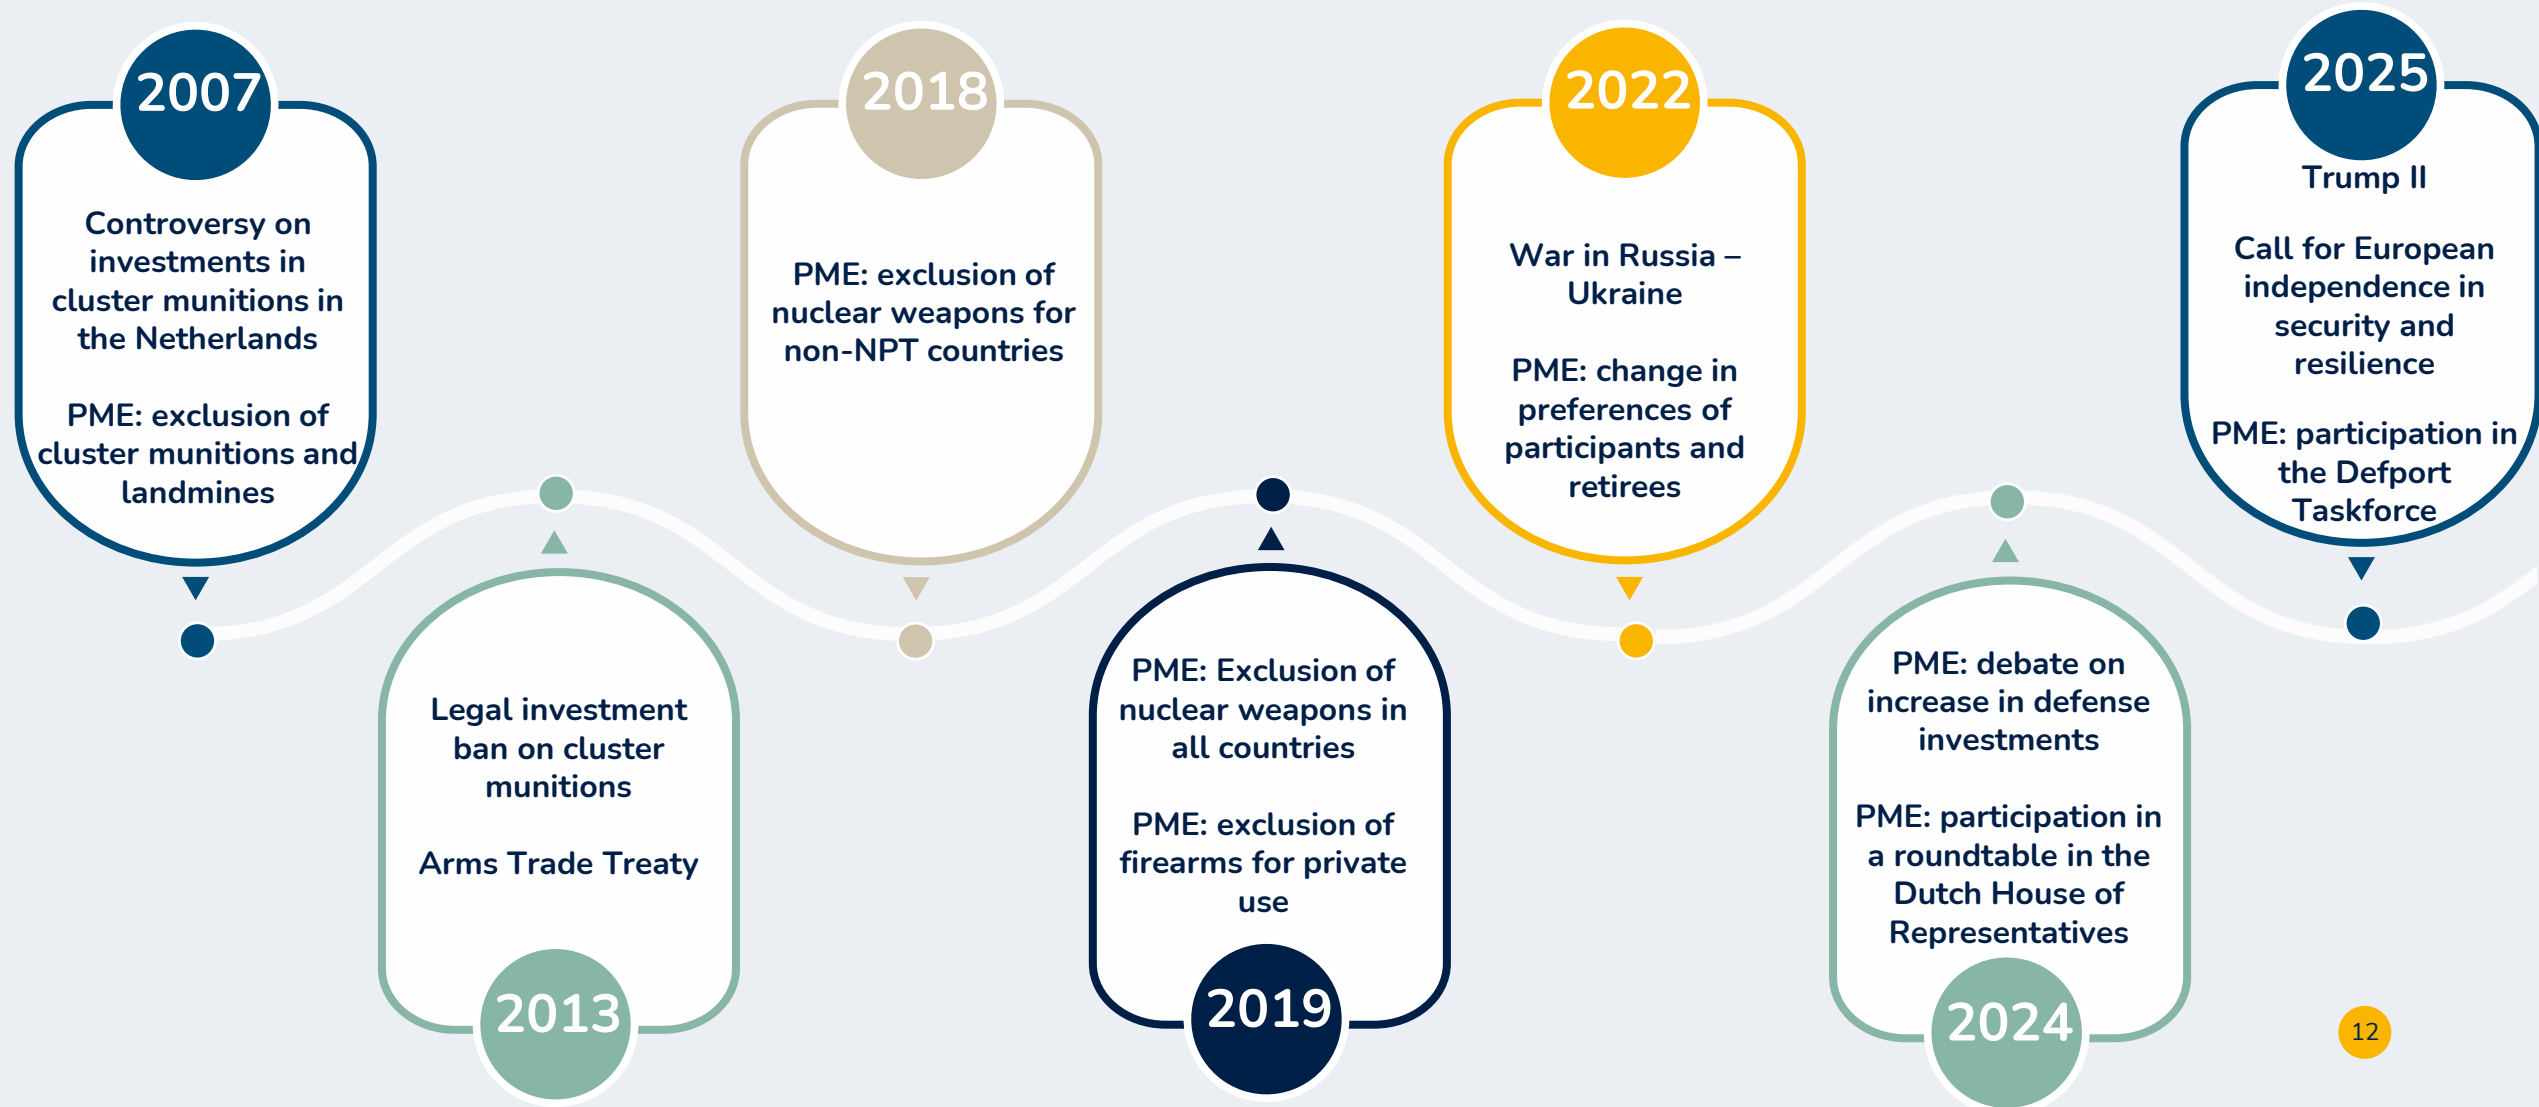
2007

Controversy on investments in cluster munitions in the Netherlands

PME: exclusion of cluster munitions and landmines

Legal investment ban on cluster munitions

Arms Trade Treaty

2013

2018

PME: exclusion of nuclear weapons for non-NPT countries

PME: Exclusion of nuclear weapons in all countries

PME: exclusion of firearms for private use

2019

2022

War in Russia – Ukraine

PME: change in preferences of participants and retirees

PME: debate on increase in defense investments

PME: participation in a roundtable in the Dutch House of Representatives

2024

2025

Trump II

Call for European independence in security and resilience

PME: participation in the Defport Taskforce

12